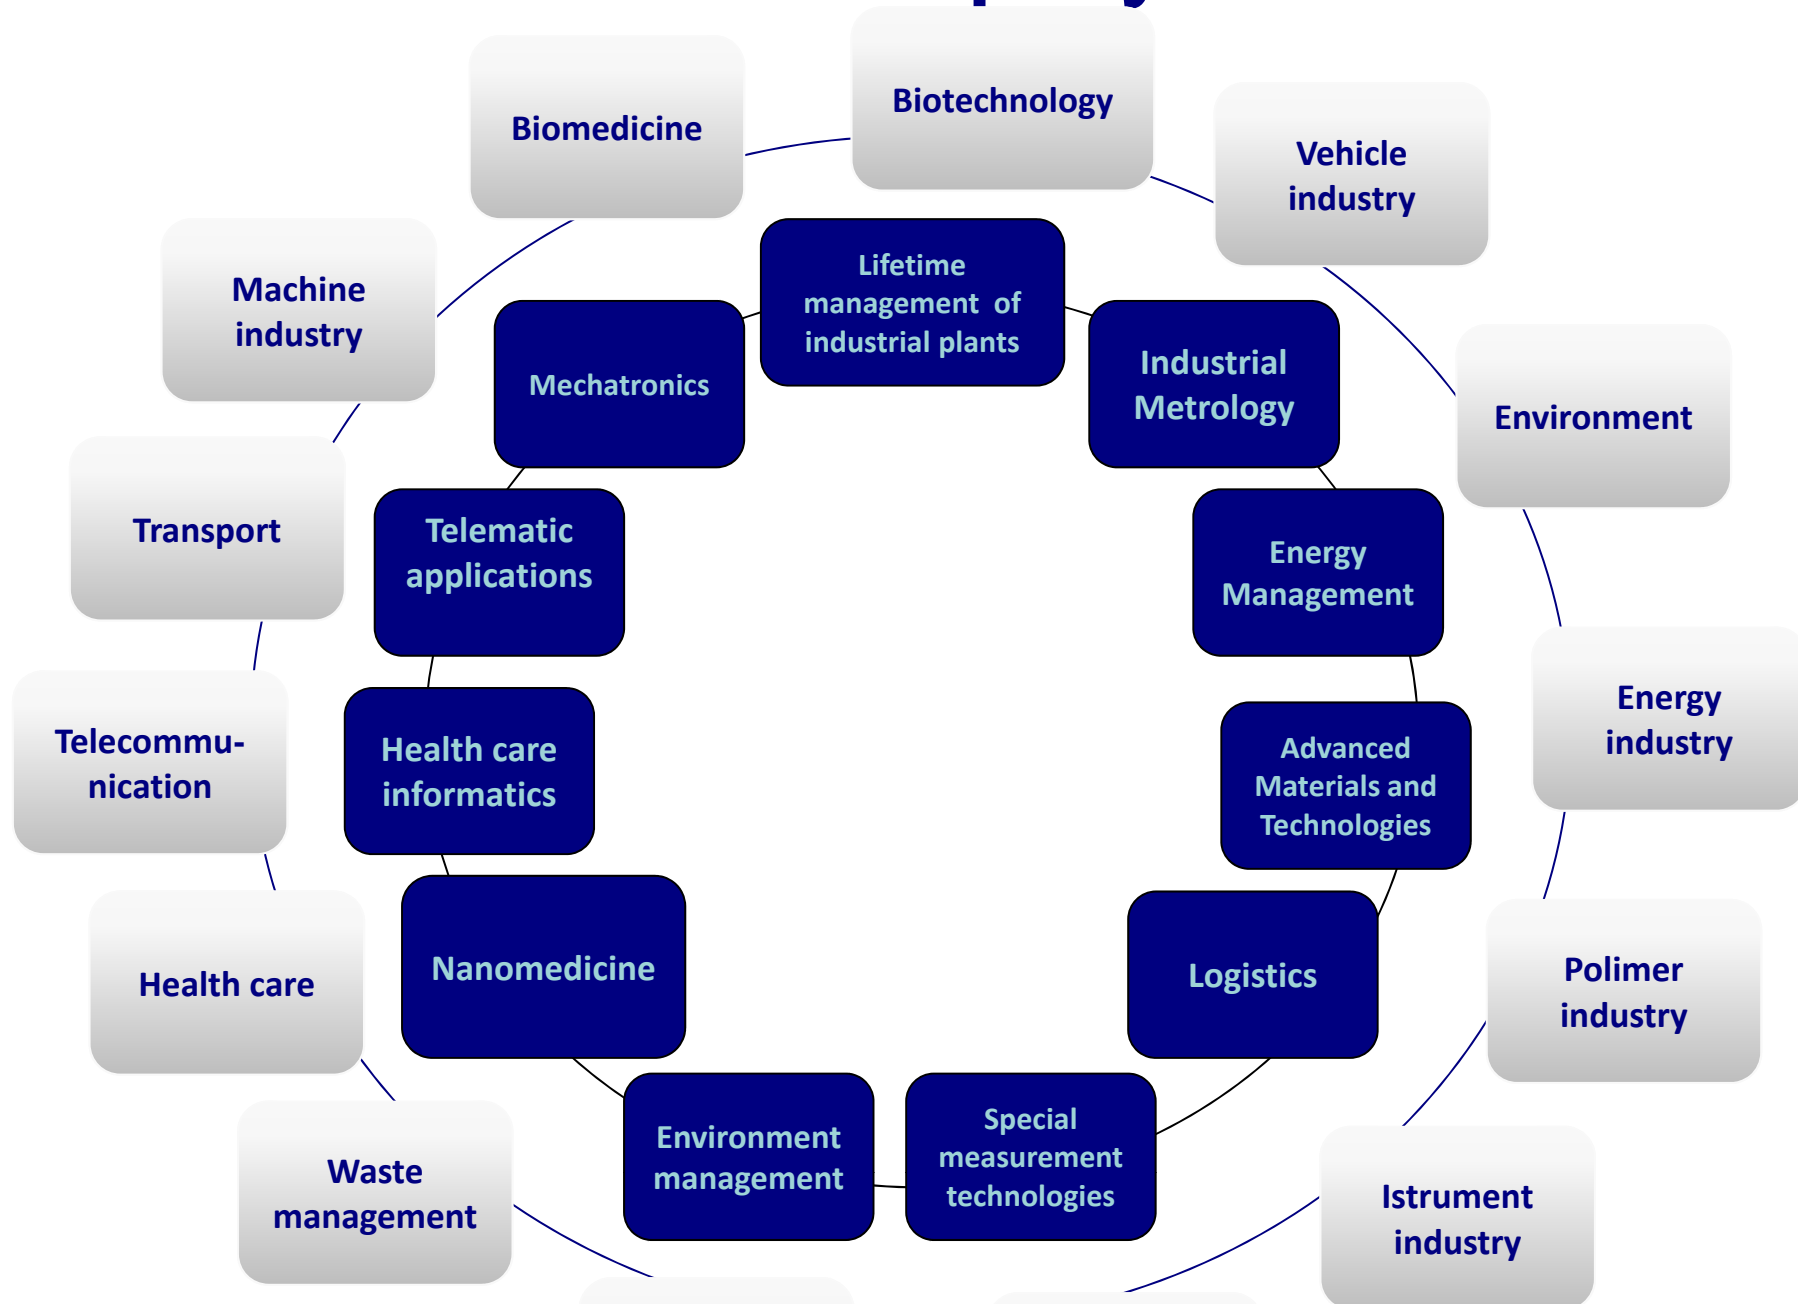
Biotechnology

Vehicle industry

Environment

Energy industry

Polimer industry

Istrument industry

Waste management

Health care

Telecommu-nication

Transport

Machine industry

Biomedicine

Lifetime management of industrial plants

Industrial Metrology

Energy Management

Advanced Materials and Technologies

Logistics

Special measurement technologies

Environment management

Nanomedicine

Health care informatics

Telematic applications

Mechatronics